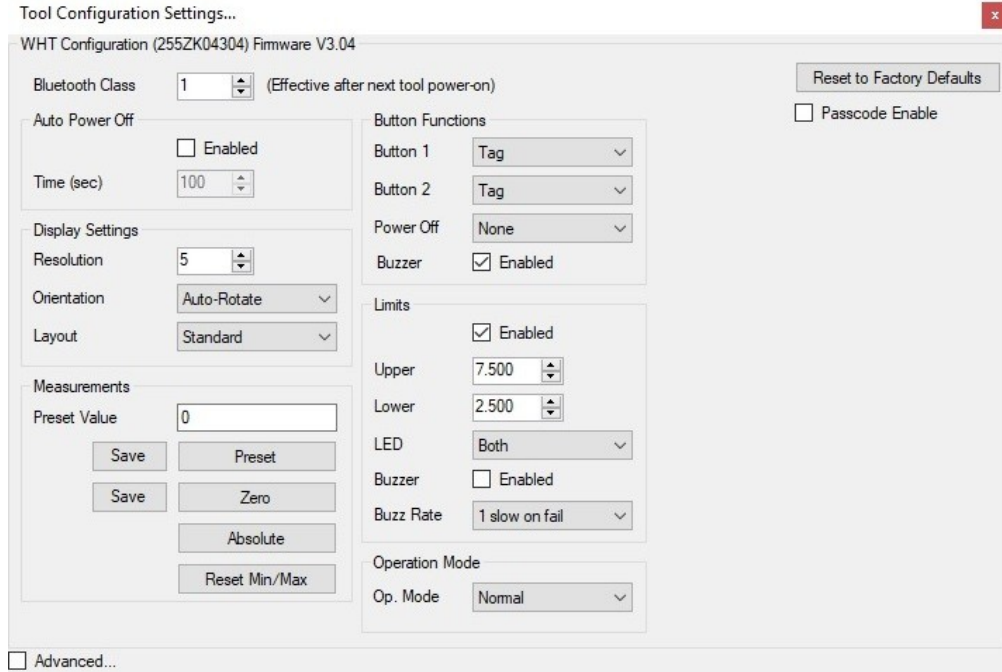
Tool Configuration Settings...

x

WHT Configuration (255ZK04304) Firmware V3.04

Bluetooth Class 1 (Effective after next tool power-on)

Reset to Factory Defaults

Passcode Enable

Auto Power Off

Enabled

Time (sec) 100

Button Functions

Button 1 Tag

Button 2 Tag

Power Off None

Buzzer Enabled

Display Settings

Resolution 5

Orientation Auto-Rotate

Layout Standard

Limits

Enabled

Upper 7.500

Lower 2.500

LED Both

Buzzer Enabled

Buzz Rate 1 slow on fail

Measurements

Preset Value 0

Save Preset

Save Zero

Absolute

Reset Min/Max

Operation Mode

Op. Mode Normal

Advanced...